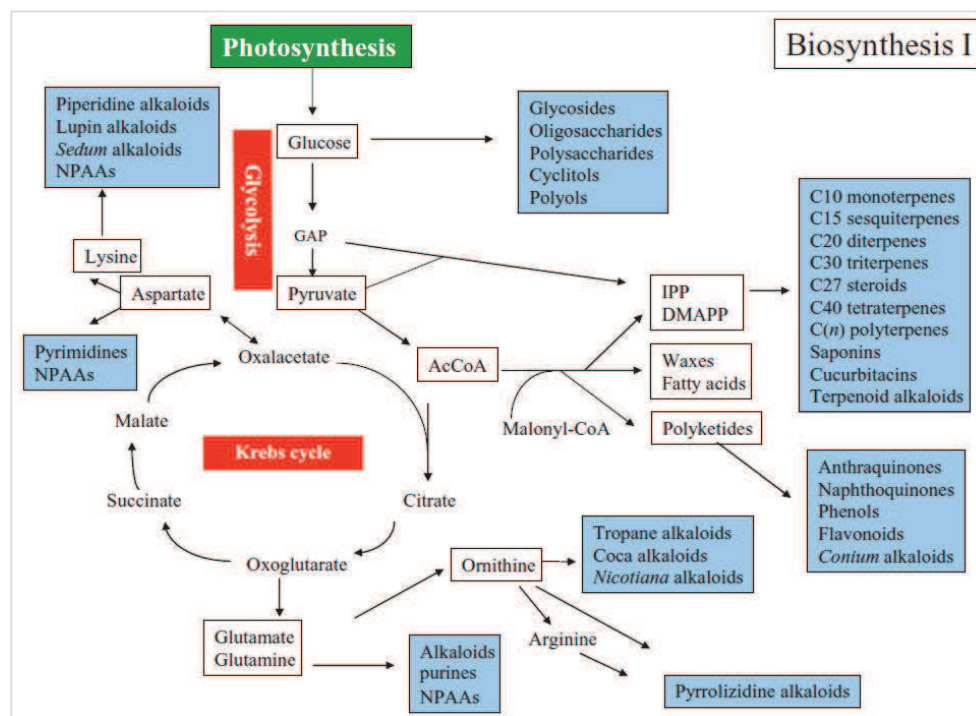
Biosynthesis I

Photosynthesis

Glucose

Glycolysis

Glycosides
Oligosaccharides
Polysaccharides
Cyclitols
Polyols

Piperidine alkaloids
Lupin alkaloids
*Sedum* alkaloids
NPAAs

Lysine

Aspartate

GAP

Pyruvate

IPP
DMAPP

C10 monoterpenes
C15 sesquiterpenes
C20 diterpenes
C30 triterpenes
C27 steroids
C40 tetraterpenes
C(*n*) polyterpenes
Saponins
Cucurbitacins
Terpenoid alkaloids

Pyrimidines
NPAAs

Oxalacetate

AcCoA

Waxes
Fatty acids

Malate

Malonyl-CoA

Polyketides

Krebs cycle

Succinate

Citrate

Anthraquinones
Naphthoquinones
Phenols
Flavonoids
*Conium* alkaloids

Oxoglutarate

Ornithine

Tropane alkaloids
Coca alkaloids
*Nicotiana* alkaloids

Glutamate
Glutamine

Arginine

Alkaloids
purines
NPAAs

Pyrrolizidine alkaloids